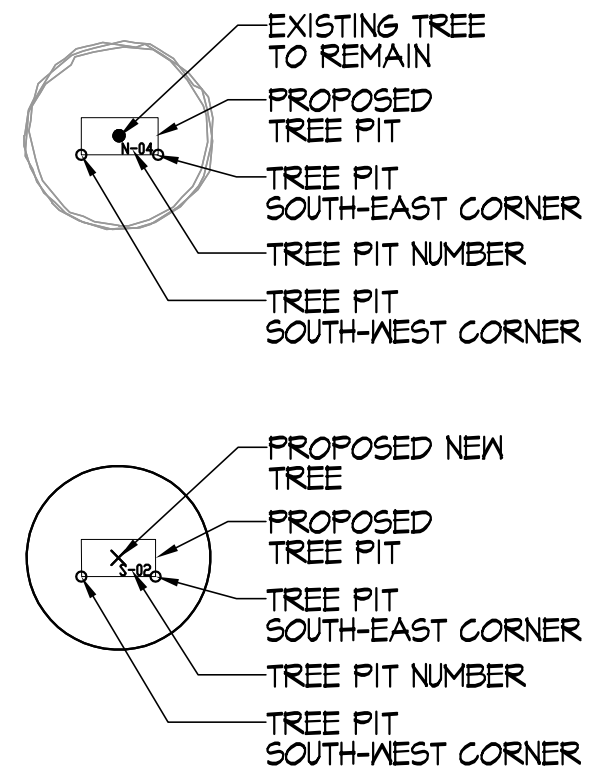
N-04

EXISTING TREE TO REMAIN

PROPOSED TREE PIT

TREE PIT SOUTH-EAST CORNER

TREE PIT NUMBER

TREE PIT SOUTH-WEST CORNER

S-02

PROPOSED NEW TREE

PROPOSED TREE PIT

TREE PIT SOUTH-EAST CORNER

TREE PIT NUMBER

TREE PIT SOUTH-WEST CORNER